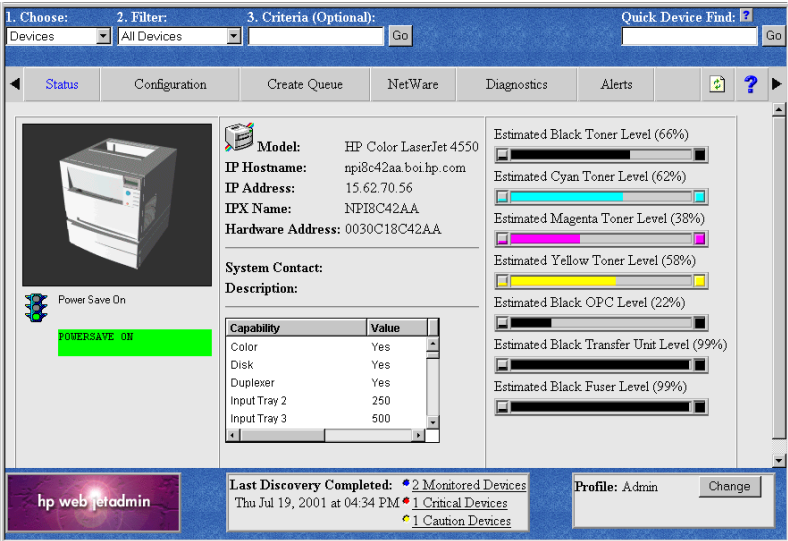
1. Choose: Devices
2. Filter: All Devices
3. Criteria (Optional):
Go
Quick Device Find: ?
Go

Status | Configuration | Create Queue | NetWare | Diagnostics | Alerts | ?

Power Save On
POWERSAVE ON

Model: HP Color LaserJet 4550
IP Hostname: npi8c42aa.boi.hp.com
IP Address: 15.62.70.56
IPX Name: NPI8C42AA
Hardware Address: 0030C18C42AA

System Contact:
Description:

| Capability | Value |
|---|---|
| Color | Yes |
| Disk | Yes |
| Duplexer | Yes |
| Input Tray 2 | 250 |
| Input Tray 3 | 500 |

Estimated Black Toner Level (66%)
Estimated Cyan Toner Level (62%)
Estimated Magenta Toner Level (38%)
Estimated Yellow Toner Level (58%)
Estimated Black OPC Level (22%)
Estimated Black Transfer Unit Level (99%)
Estimated Black Fuser Level (99%)

hp web jetadmin

Last Discovery Completed: Thu Jul 19, 2001 at 04:34 PM
2 Monitored Devices
1 Critical Devices
1 Caution Devices

Profile: Admin
Change